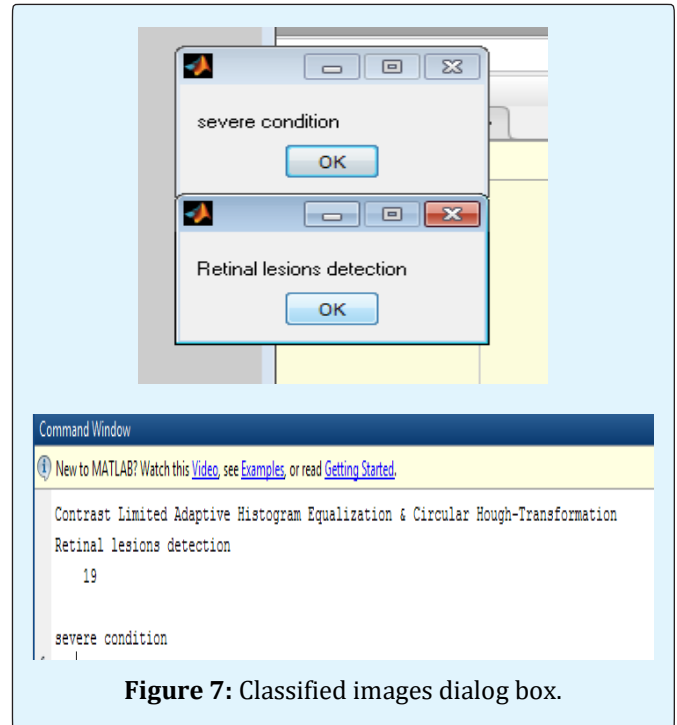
severe condition

OK

Retinal lesions detection

OK

Command Window

New to MATLAB? Watch this Video, see Examples, or read Getting Started.

Contrast Limited Adaptive Histogram Equalization & Circular Hough-Transformation

Retinal lesions detection

19

severe condition

**Figure 7:** Classified images dialog box.